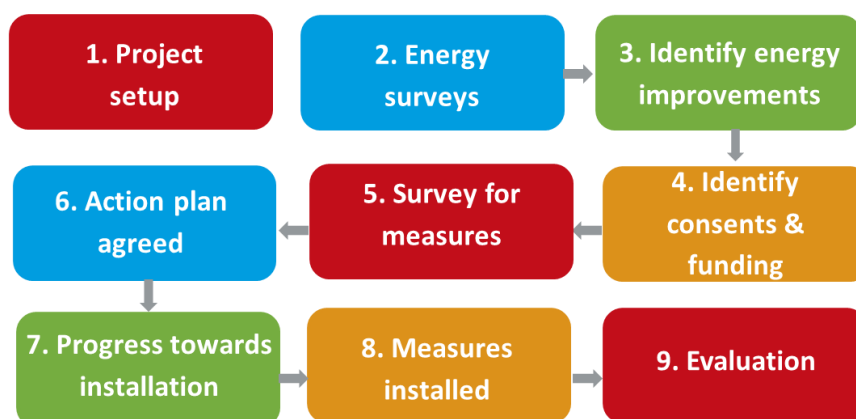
1. Project setup

2. Energy surveys

3. Identify energy improvements

4. Identify consents & funding

5. Survey for measures

6. Action plan agreed

7. Progress towards installation

8. Measures installed

9. Evaluation